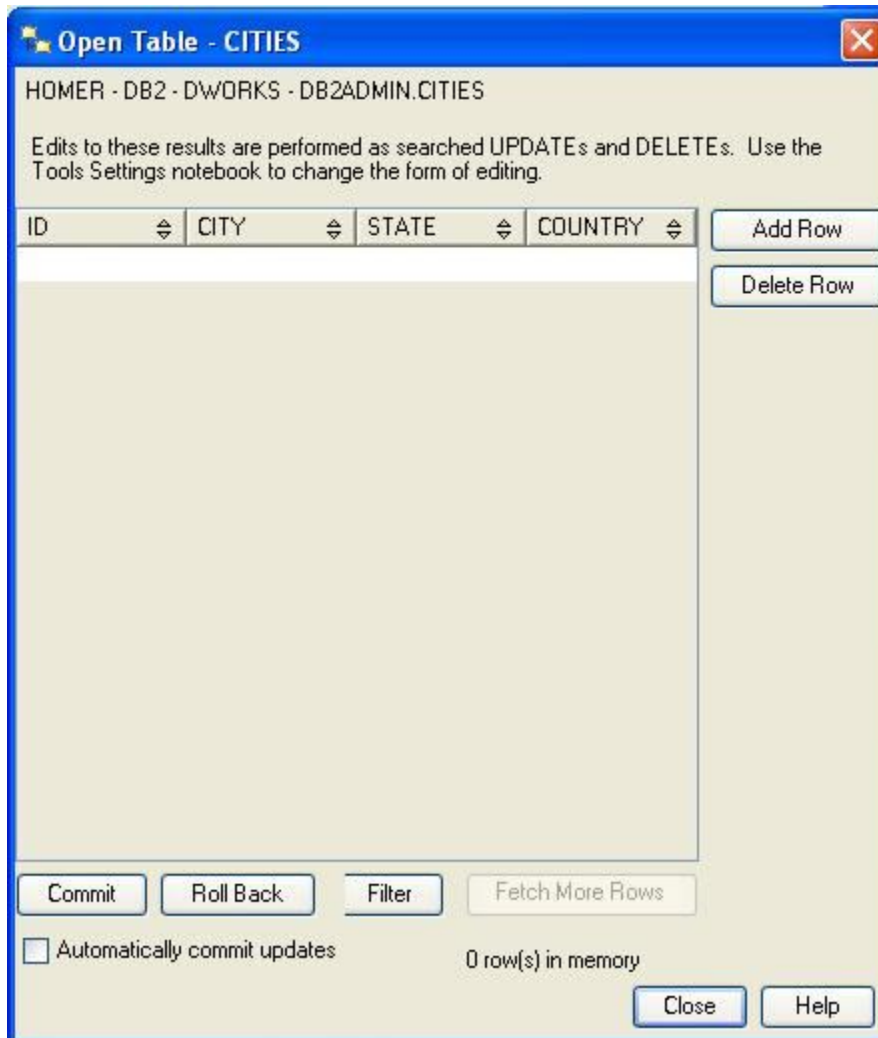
Open Table - CITIES

HOMER - DB2 - DWORKS - DB2ADMIN.CITIES

Edits to these results are performed as searched UPDATEs and DELETEs. Use the Tools Settings notebook to change the form of editing.

| ID | CITY | STATE | COUNTRY |
|---|---|---|---|
| | | | |

Add Row

Delete Row

Commit Roll Back Filter Fetch More Rows

Automatically commit updates

0 row(s) in memory

Close Help